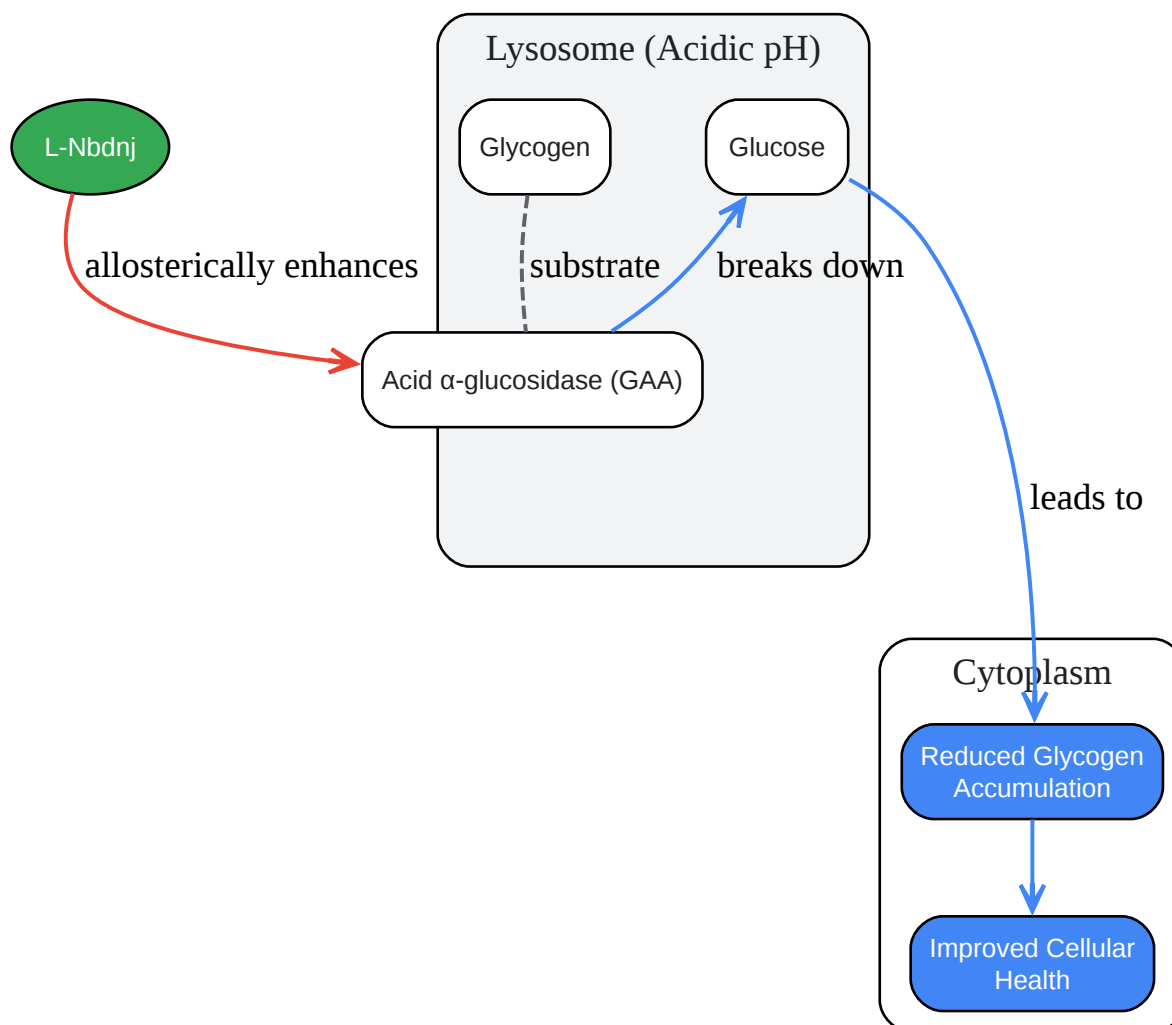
Lysosome (Acidic pH)

L-Nbdnj

Glycogen

Glucose

allosterically enhances

substrate

breaks down

Acid α-glucosidase (GAA)

leads to

Cytoplasm

Reduced Glycogen Accumulation

Improved Cellular Health